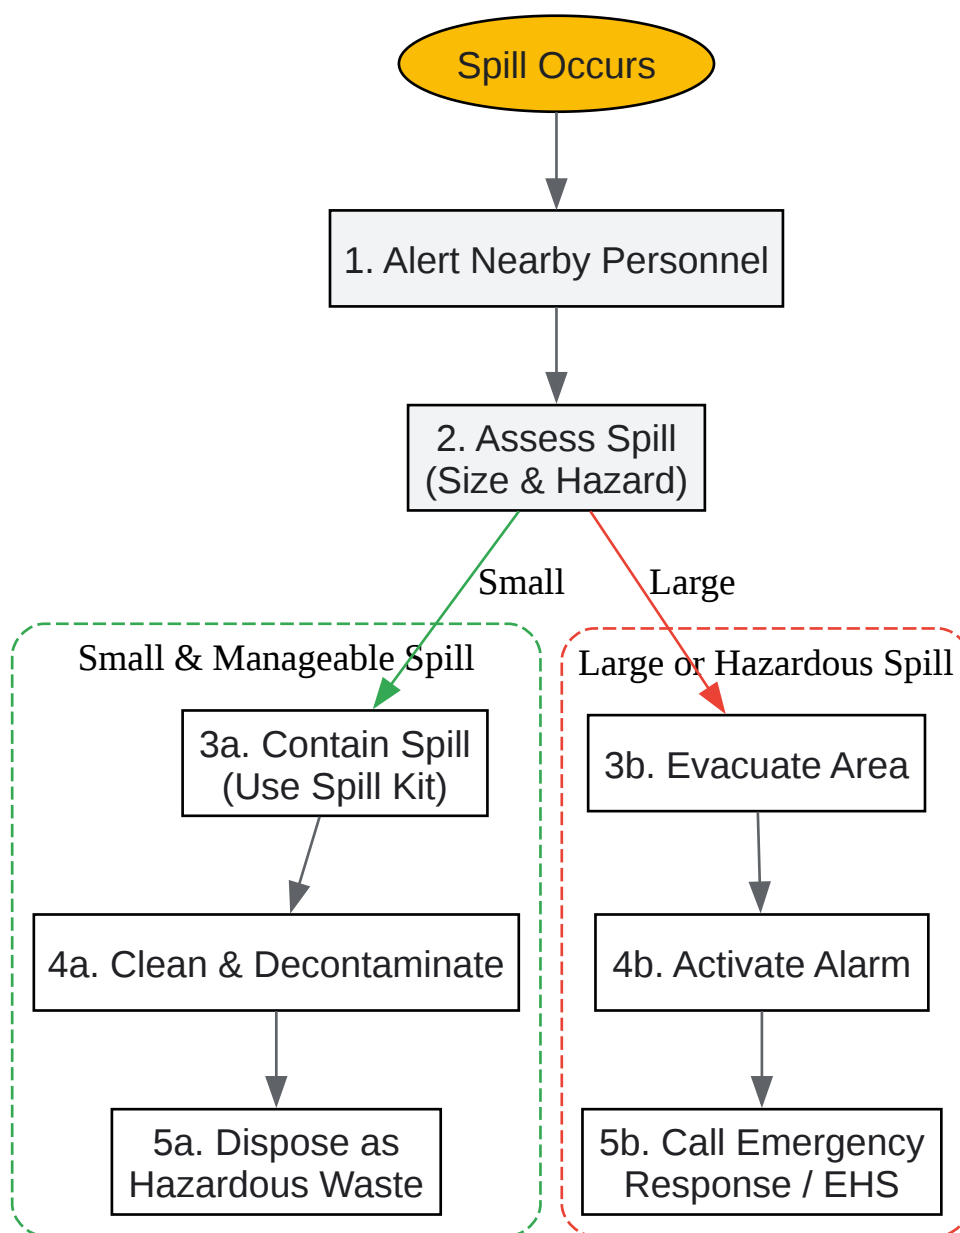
Spill Occurs

1. Alert Nearby Personnel

2. Assess Spill
(Size & Hazard)

Small

Large

Small & Manageable Spill

3a. Contain Spill
(Use Spill Kit)

4a. Clean & Decontaminate

5a. Dispose as
Hazardous Waste

Large or Hazardous Spill

3b. Evacuate Area

4b. Activate Alarm

5b. Call Emergency
Response / EHS